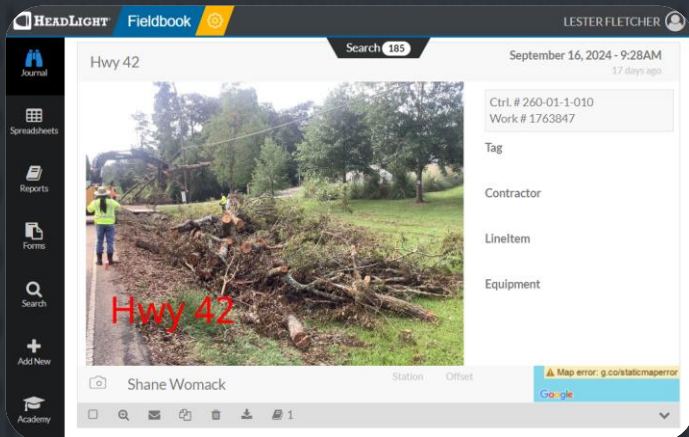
HEADLIGHT Fieldbook

LESTER FLETCHER

Journal

Spreadsheets

Reports

Forms

Search

Add New

Academy

Search 185

Hwy 42

September 16, 2024 - 9:28AM
17 days ago

Hwy 42

Ctrl. # 260-01-1-010
Work # 1763847

Tag

Contractor

LineItem

Equipment

Shane Womack

Station

Offset

Map error: g.co/staticmaperror

Google

1